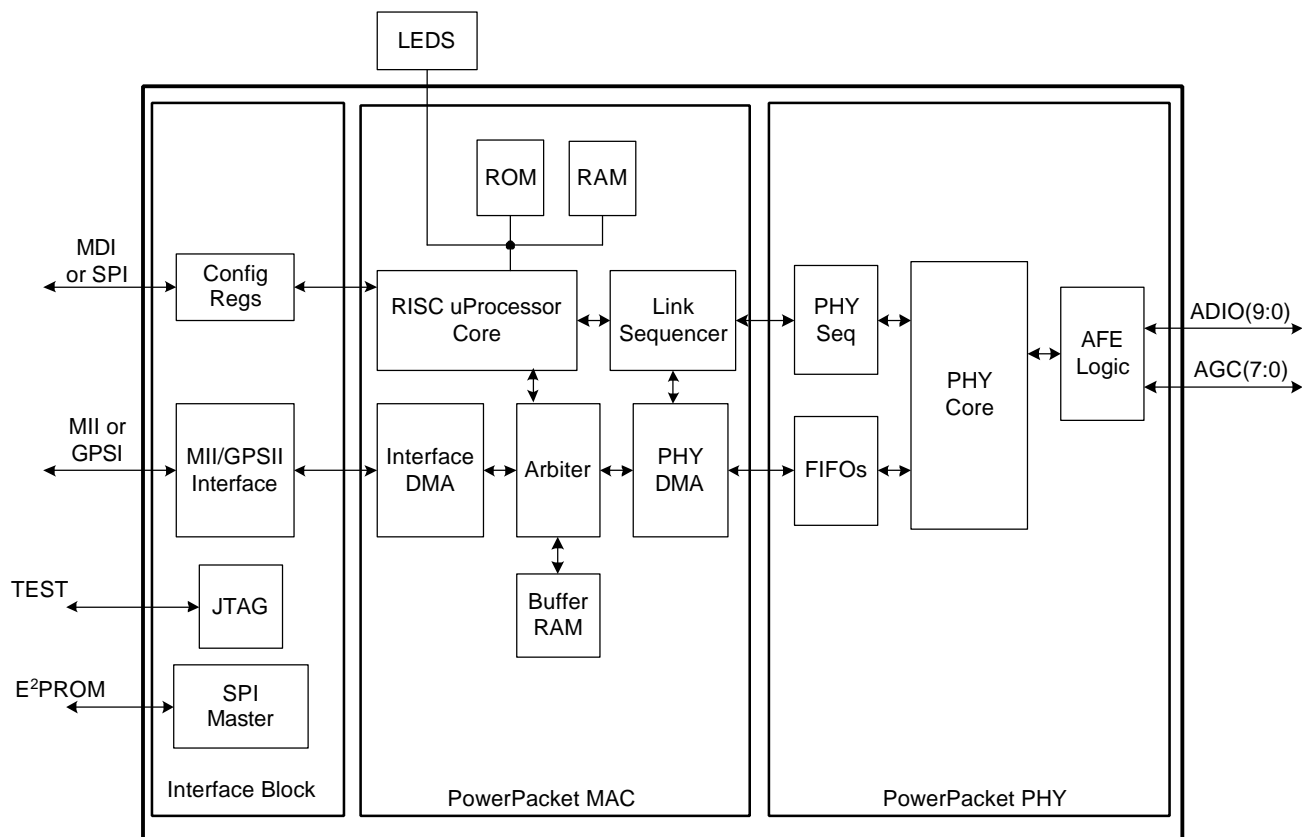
LEDS

ROM

RAM

MDI or SPI

Config Regs

RISC uProcessor Core

Link Sequencer

PHY Seq

PHY Core

AFE Logic

ADIO(9:0)

AGC(7:0)

MII or GPSI

MII/GPSII Interface

Interface DMA

Arbiter

PHY DMA

FIFOs

TEST

JTAG

Buffer RAM

E$^2$PROM

SPI Master

Interface Block

PowerPacket MAC

PowerPacket PHY